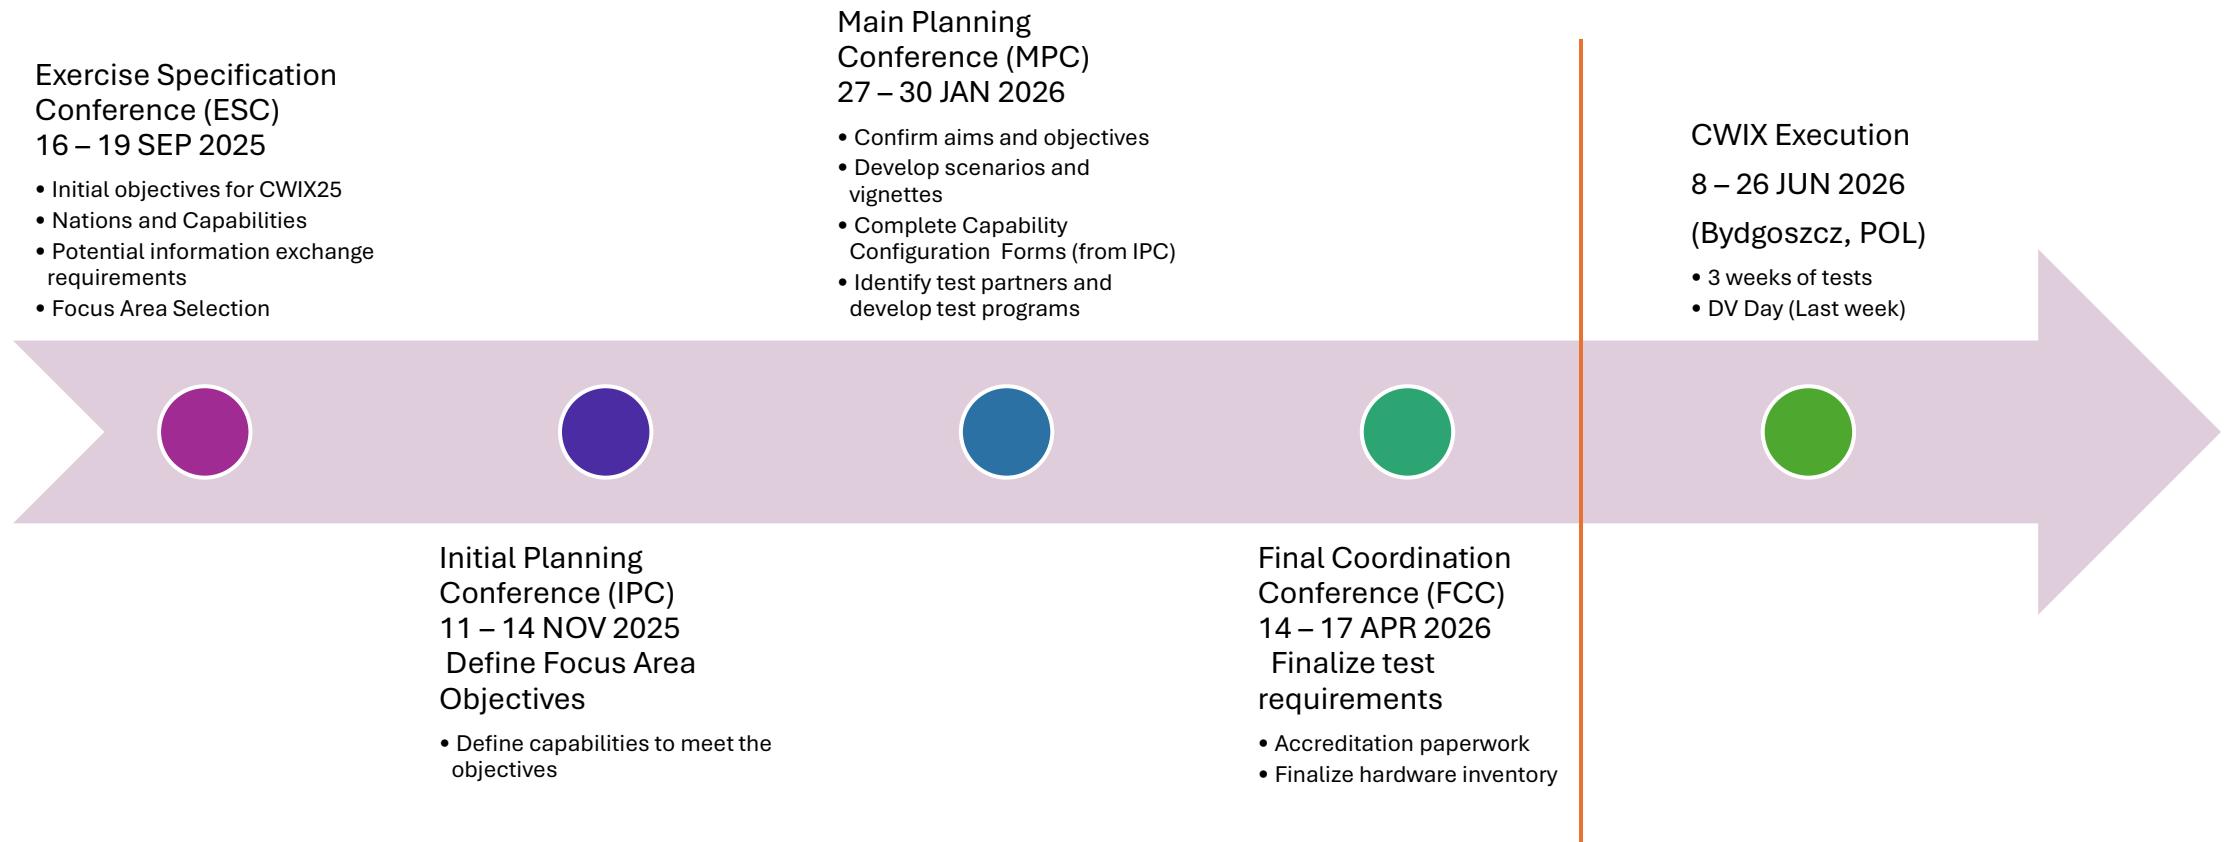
Exercise Specification Conference (ESC)
16 – 19 SEP 2025

• Initial objectives for CWIX25
• Nations and Capabilities
• Potential information exchange requirements
• Focus Area Selection

Initial Planning Conference (IPC)
11 – 14 NOV 2025
Define Focus Area Objectives

• Define capabilities to meet the objectives

Main Planning Conference (MPC)
27 – 30 JAN 2026

• Confirm aims and objectives
• Develop scenarios and vignettes
• Complete Capability Configuration Forms (from IPC)
• Identify test partners and develop test programs

Final Coordination Conference (FCC)
14 – 17 APR 2026
Finalize test requirements

• Accreditation paperwork
• Finalize hardware inventory

CWIX Execution
8 – 26 JUN 2026
(Bydgoszcz, POL)

• 3 weeks of tests
• DV Day (Last week)